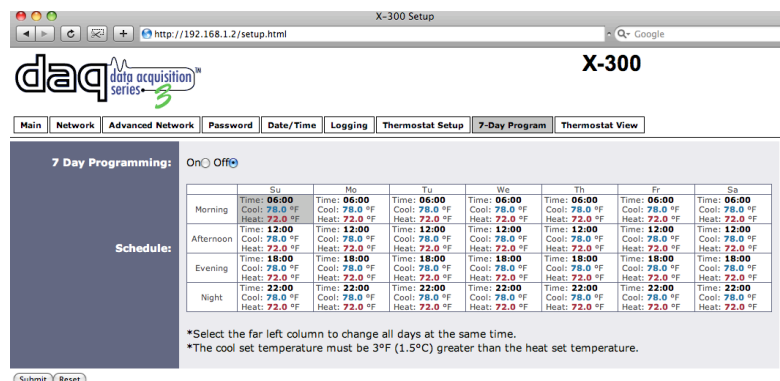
X-300 Setup

http://192.168.1.2/setup.html

Q- Google

daq data acquisition series 3 TM

X-300

Main | Network | Advanced Network | Password | Date/Time | Logging | Thermostat Setup | 7-Day Program | Thermostat View

7 Day Programming: On Off

Schedule:

| | Su | Mo | Tu | We | Th | Fr | Sa |
|---|---|---|---|---|---|---|---|
| Morning | Time: 06:00 Cool: 78.0 °F Heat: 72.0 °F | Time: 06:00 Cool: 78.0 °F Heat: 72.0 °F | Time: 06:00 Cool: 78.0 °F Heat: 72.0 °F | Time: 06:00 Cool: 78.0 °F Heat: 72.0 °F | Time: 06:00 Cool: 78.0 °F Heat: 72.0 °F | Time: 06:00 Cool: 78.0 °F Heat: 72.0 °F | Time: 06:00 Cool: 78.0 °F Heat: 72.0 °F |
| Afternoon | Time: 12:00 Cool: 78.0 °F Heat: 72.0 °F | Time: 12:00 Cool: 78.0 °F Heat: 72.0 °F | Time: 12:00 Cool: 78.0 °F Heat: 72.0 °F | Time: 12:00 Cool: 78.0 °F Heat: 72.0 °F | Time: 12:00 Cool: 78.0 °F Heat: 72.0 °F | Time: 12:00 Cool: 78.0 °F Heat: 72.0 °F | Time: 12:00 Cool: 78.0 °F Heat: 72.0 °F |
| Evening | Time: 18:00 Cool: 78.0 °F Heat: 72.0 °F | Time: 18:00 Cool: 78.0 °F Heat: 72.0 °F | Time: 18:00 Cool: 78.0 °F Heat: 72.0 °F | Time: 18:00 Cool: 78.0 °F Heat: 72.0 °F | Time: 18:00 Cool: 78.0 °F Heat: 72.0 °F | Time: 18:00 Cool: 78.0 °F Heat: 72.0 °F | Time: 18:00 Cool: 78.0 °F Heat: 72.0 °F |
| Night | Time: 22:00 Cool: 78.0 °F Heat: 72.0 °F | Time: 22:00 Cool: 78.0 °F Heat: 72.0 °F | Time: 22:00 Cool: 78.0 °F Heat: 72.0 °F | Time: 22:00 Cool: 78.0 °F Heat: 72.0 °F | Time: 22:00 Cool: 78.0 °F Heat: 72.0 °F | Time: 22:00 Cool: 78.0 °F Heat: 72.0 °F | Time: 22:00 Cool: 78.0 °F Heat: 72.0 °F |

*Select the far left column to change all days at the same time.
*The cool set temperature must be 3°F (1.5°C) greater than the heat set temperature.

Submit | Reset